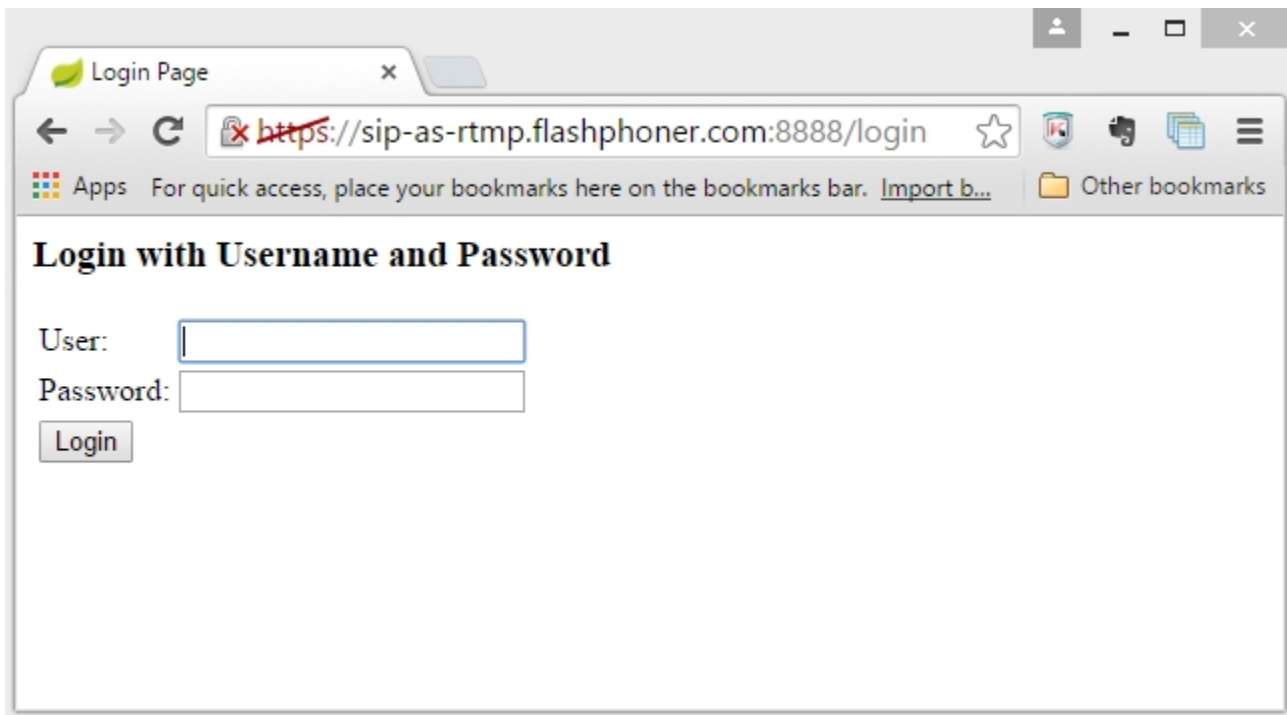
Login Page ×

https://sip-as-rtmp.flashphoner.com:8888/login

Apps For quick access, place your bookmarks here on the bookmarks bar. Import b... Other bookmarks

Login with Username and Password

User:
Password:
Login